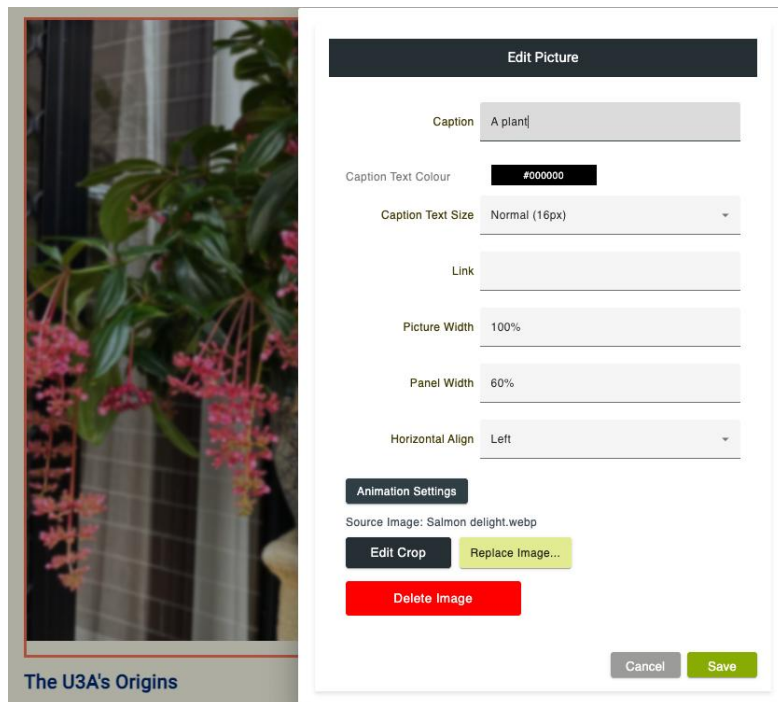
Edit Picture

Caption A plant

Caption Text Colour #000000

Caption Text Size Normal (16px)

Link

Picture Width 100%

Panel Width 60%

Horizontal Align Left

Animation Settings

Source Image: Salmon delight.webp

Edit Crop Replace Image...

Delete Image

Cancel Save

The U3A's Origins